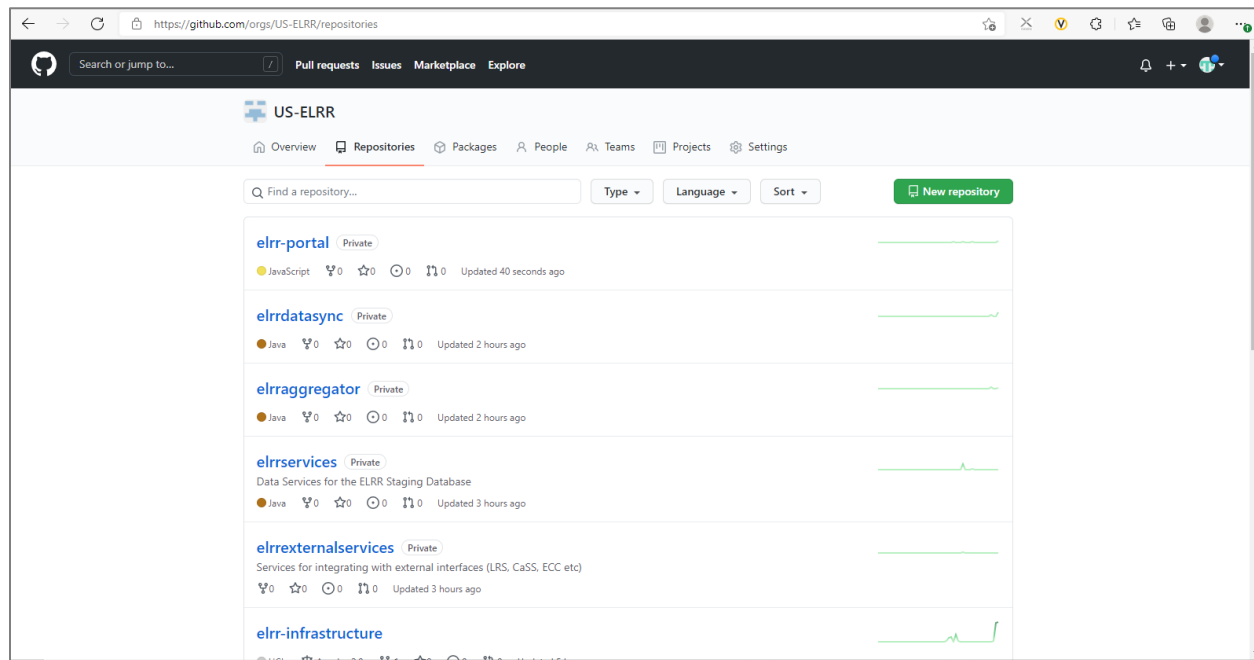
https://github.com/orgs/US-ELRR/repositories

Search or jump to... / Pull requests Issues Marketplace Explore

US-ELRR

Overview Repositories Packages People Teams Projects Settings

Find a repository... Type Language Sort New repository

elrr-portal Private
JavaScript 0 0 0 0 Updated 40 seconds ago

elrrdatasync Private
Java 0 0 0 0 Updated 2 hours ago

elrraggregator Private
Java 0 0 0 0 Updated 2 hours ago

elrrservices Private
Data Services for the ELRR Staging Database
Java 0 0 0 0 Updated 3 hours ago

elrrexternalservices Private
Services for integrating with external interfaces (LRS, CaSS, ECC etc)
0 0 0 0 Updated 3 hours ago

elrr-infrastructure
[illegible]